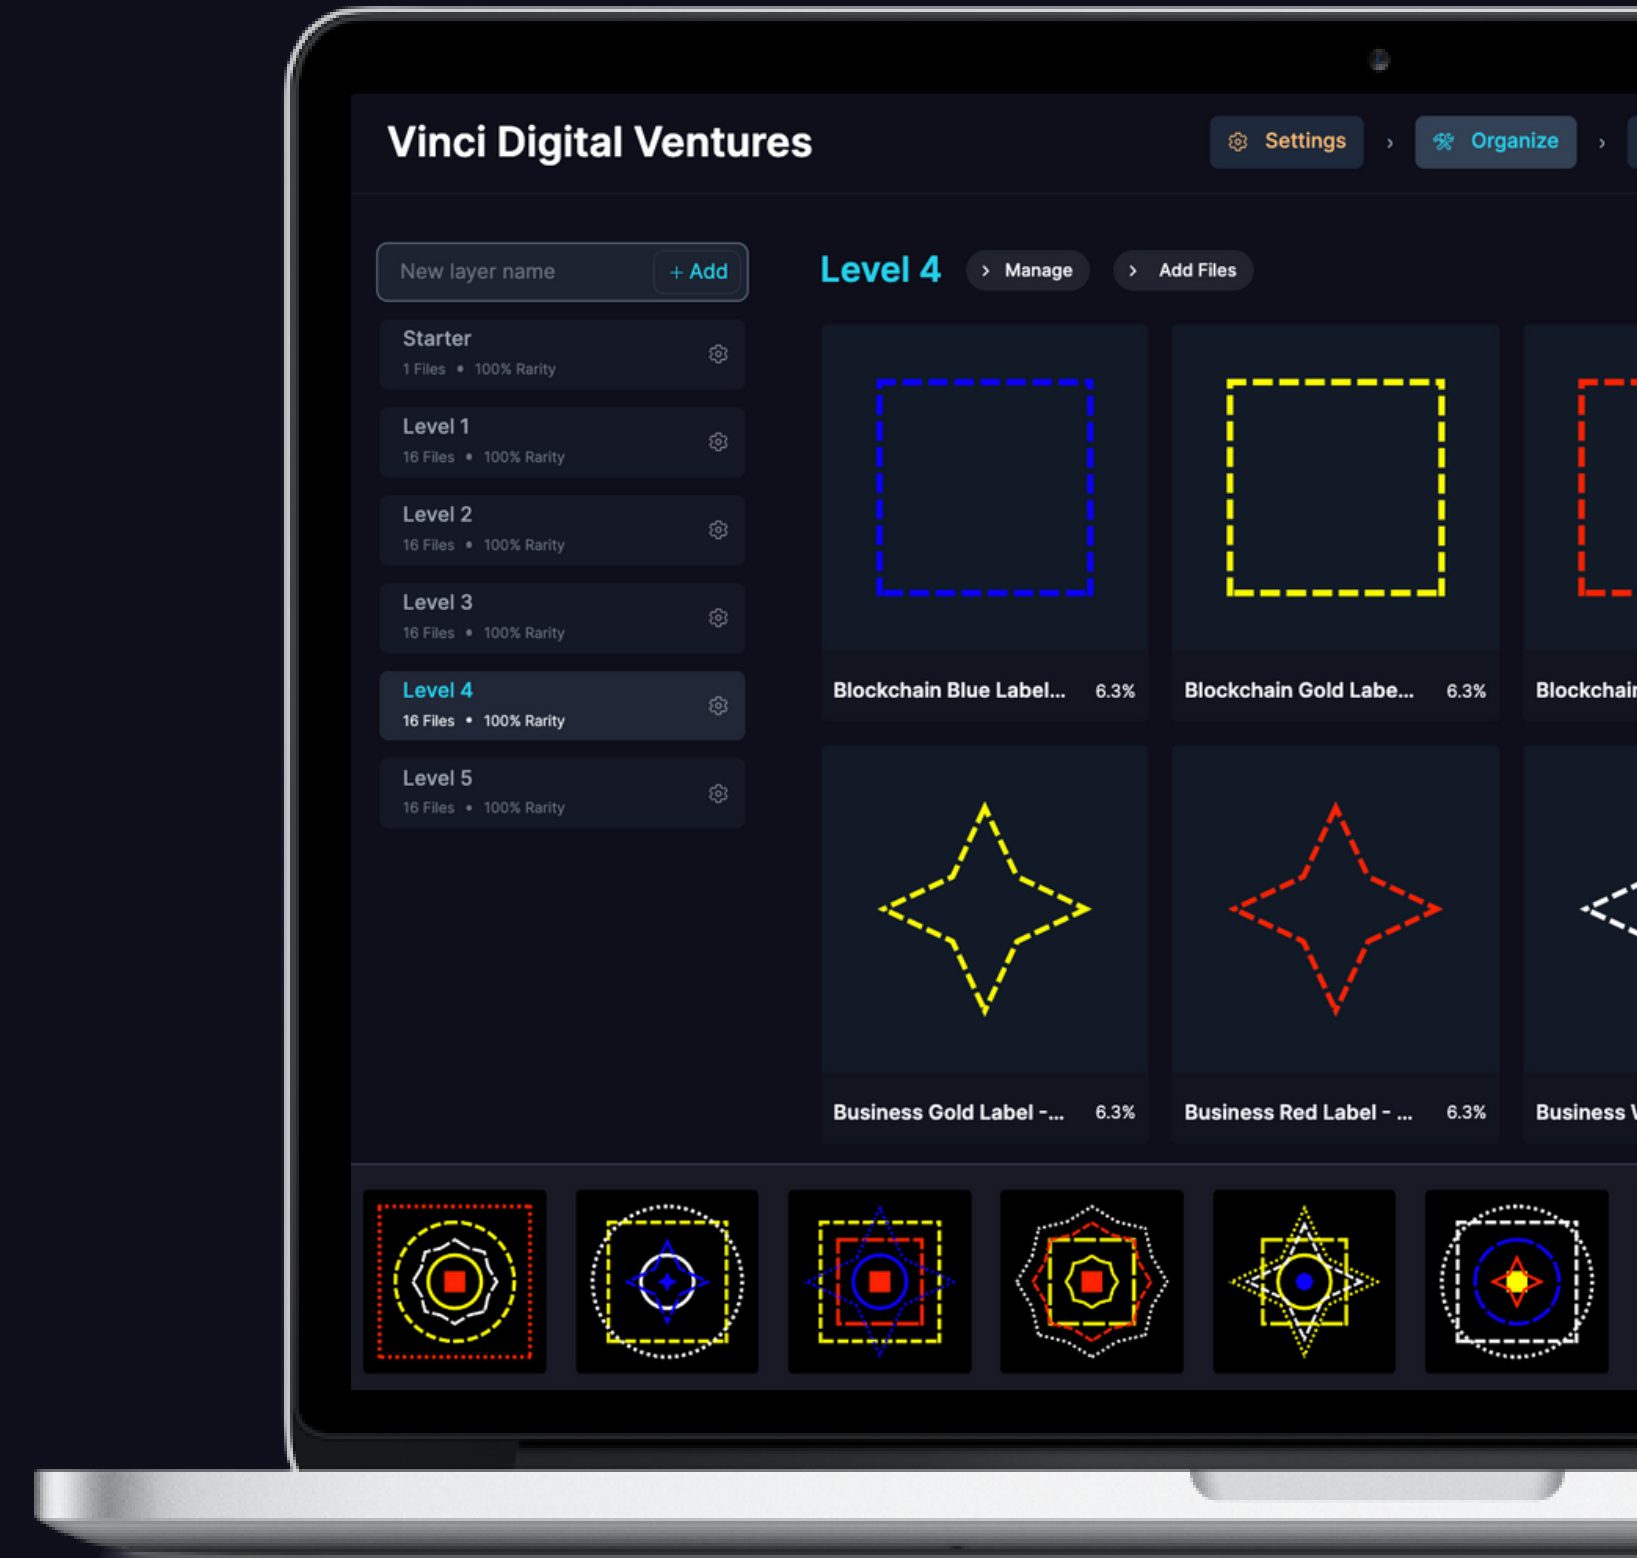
Vinci Digital Ventures

Settings › Organize ›

New layer name + Add

Starter
1 Files • 100% Rarity

Level 1
16 Files • 100% Rarity

Level 2
16 Files • 100% Rarity

Level 3
16 Files • 100% Rarity

Level 4
16 Files • 100% Rarity

Level 5
16 Files • 100% Rarity

Level 4 › Manage › Add Files

Blockchain Blue Label... 6.3%

Blockchain Gold Labe... 6.3%

Blockchai

Business Gold Label -... 6.3%

Business Red Label - ... 6.3%

Business V